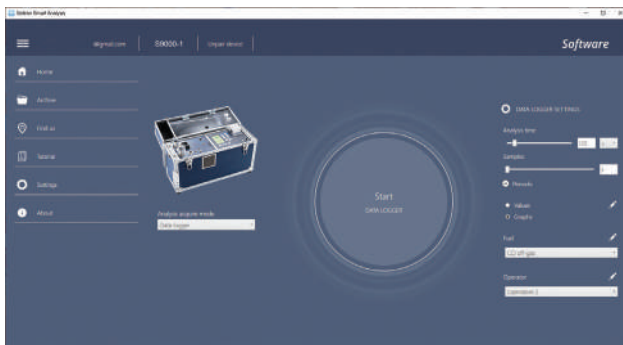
Seitron Smart Analysis

@gmail.com | S9000-1 | Unpair device

Software

Home

Archive

Find us

Tutorial

Settings

About

Analysis acquire mode

Data logger

Start
DATA LOGGER

DATA LOGGER SETTINGS

Analysis time

Samples

Manuals

Values

Graphs

Fuel

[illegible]

Operator

Operator 1